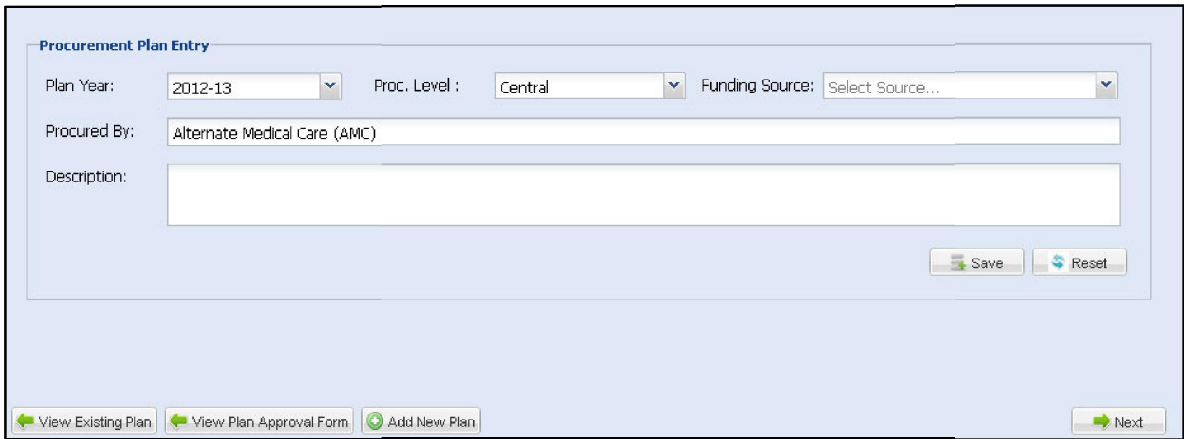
Procurement Plan Entry

Plan Year: 2012-13

Proc. Level : Central

Funding Source: Select Source...

Procured By: Alternate Medical Care (AMC)

Description:

Save

Reset

View Existing Plan

View Plan Approval Form

Add New Plan

Next